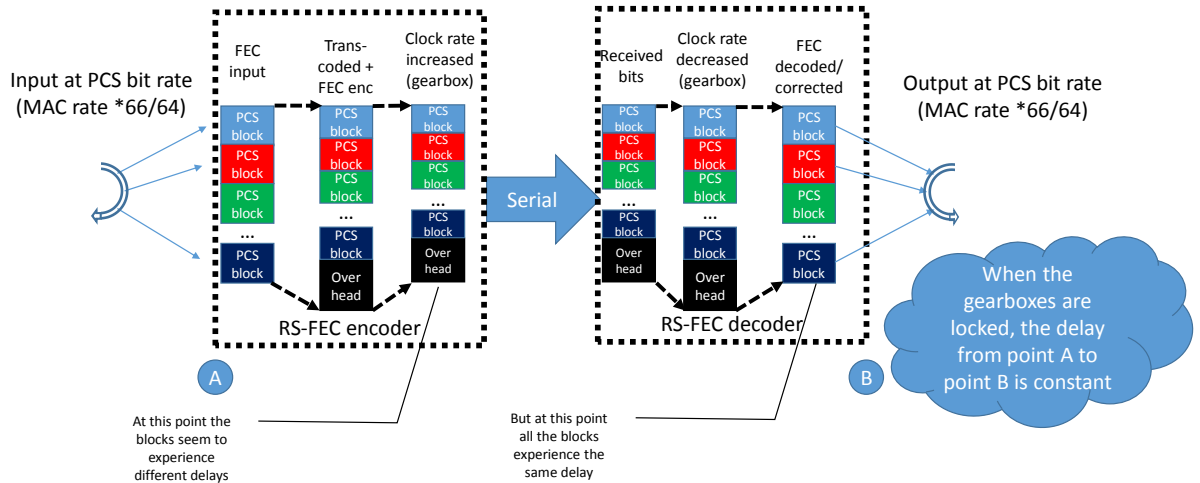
Input at PCS bit rate (MAC rate *66/64)

FEC input

PCS block
PCS block
PCS block
...
PCS block

Trans-coded + FEC enc

PCS block
PCS block
PCS block
...
PCS block
Over head

Clock rate increased (gearbox)

PCS block
PCS block
PCS block
...
PCS block
Over head

RS-FEC encoder

A

At this point the blocks seem to experience different delays

Serial

Received bits

PCS block
PCS block
PCS block
...
PCS block
Over head

Clock rate decreased (gearbox)

PCS block
PCS block
PCS block
...
PCS block
Over head

FEC decoded/ corrected

PCS block
PCS block
PCS block
...
PCS block

RS-FEC decoder

But at this point all the blocks experience the same delay

B

Output at PCS bit rate (MAC rate *66/64)

When the gearboxes are locked, the delay from point A to point B is constant